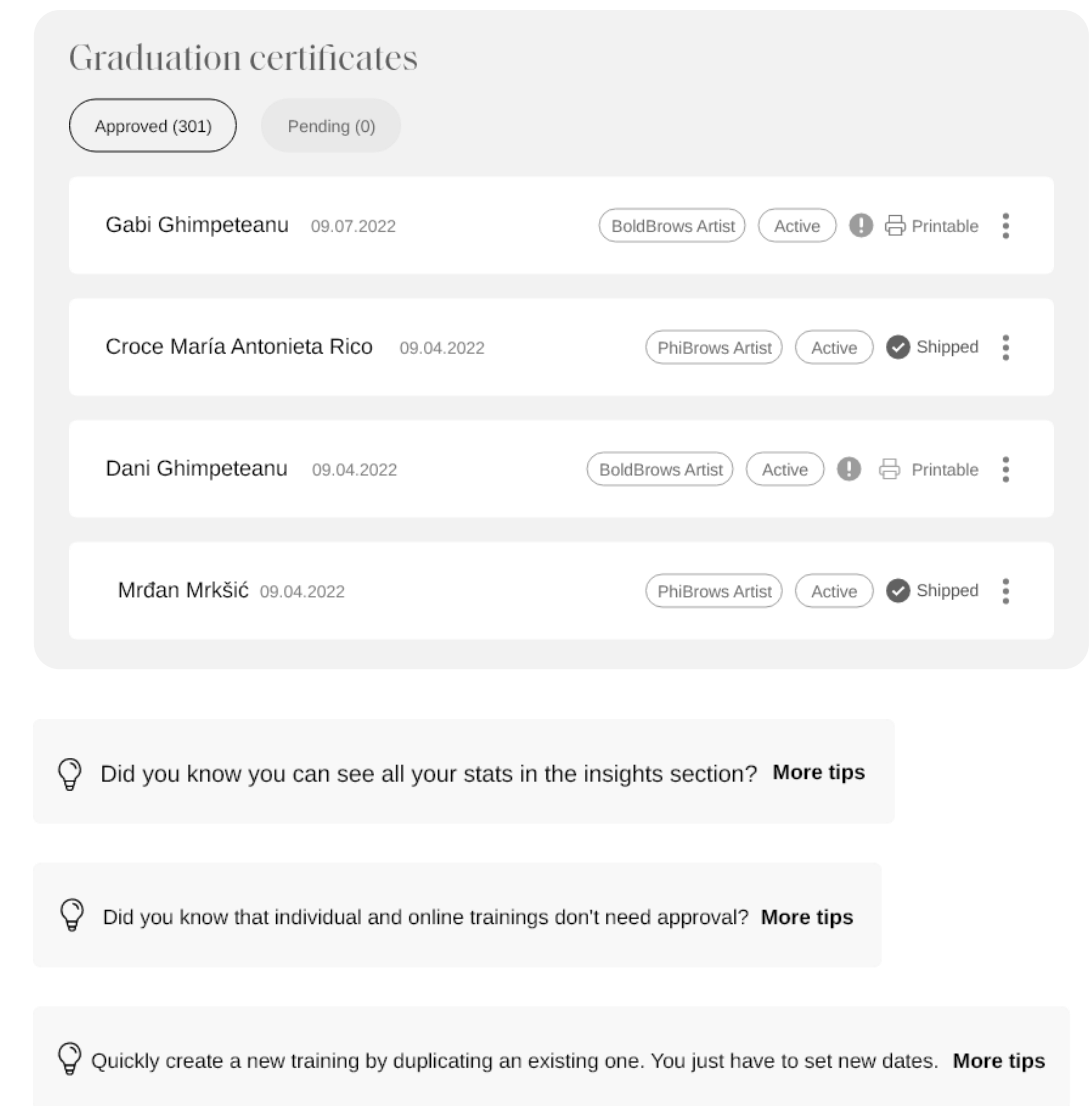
Graduation certificates

Approved (301) Pending (0)

Gabi Ghimpeteanu 09.07.2022 BoldBrows Artist Active Printable

Croce María Antonieta Rico 09.04.2022 PhiBrows Artist Active Shipped

Dani Ghimpeteanu 09.04.2022 BoldBrows Artist Active Printable

Mrđan Mrkšić 09.04.2022 PhiBrows Artist Active Shipped

Did you know you can see all your stats in the insights section? **More tips**

Did you know that individual and online trainings don't need approval? **More tips**

Quickly create a new training by duplicating an existing one. You just have to set new dates. **More tips**